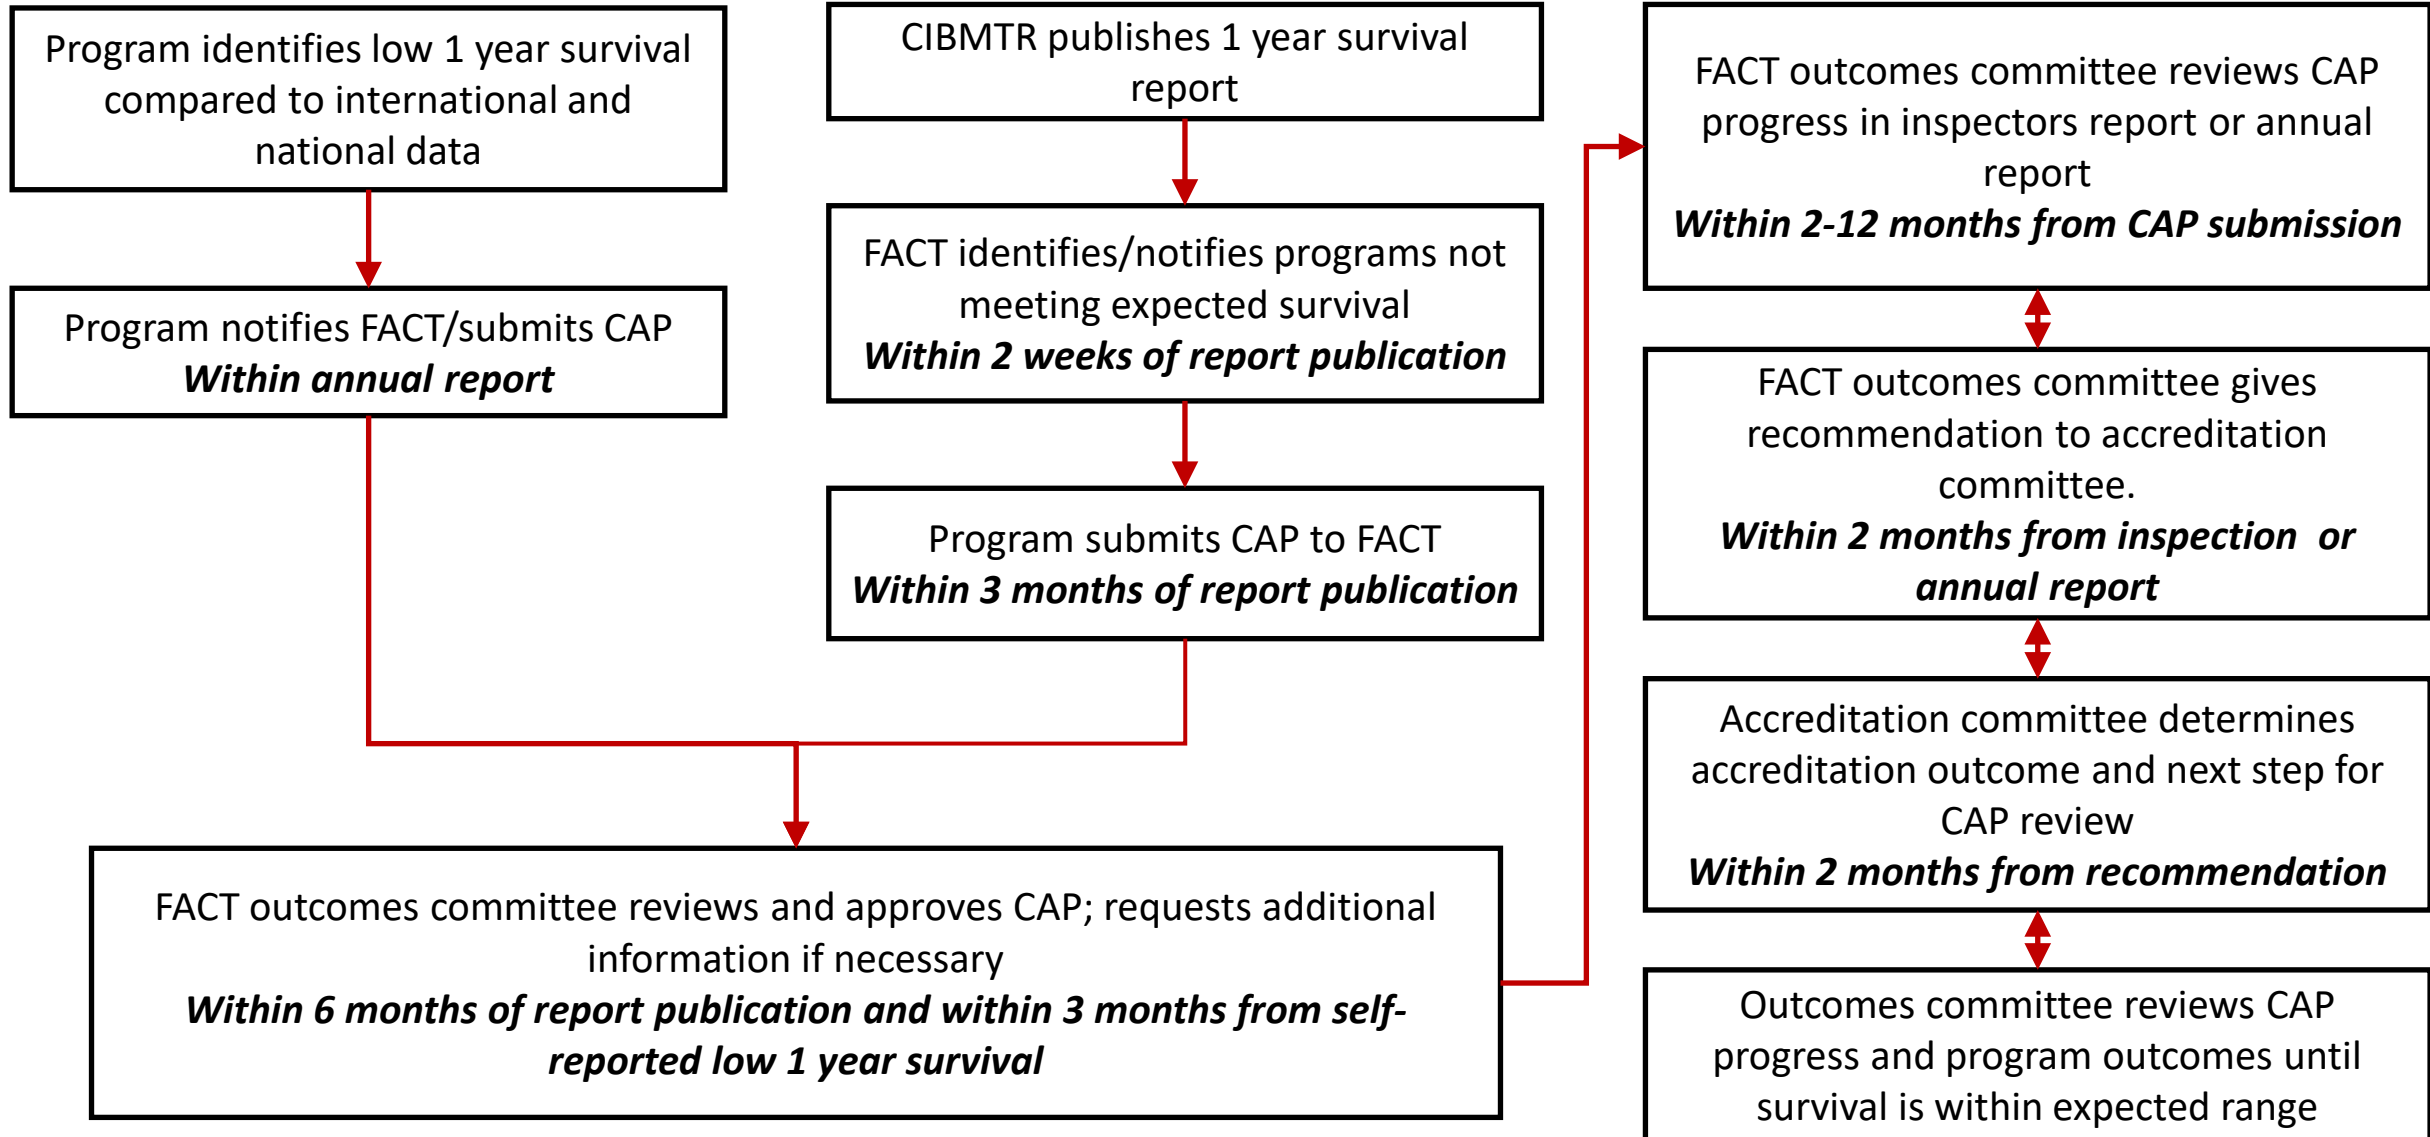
Program identifies low 1 year survival compared to international and national data

Program notifies FACT/submits CAP
*Within annual report*

CIBMTR publishes 1 year survival report

FACT identifies/notifies programs not meeting expected survival
*Within 2 weeks of report publication*

Program submits CAP to FACT
*Within 3 months of report publication*

FACT outcomes committee reviews and approves CAP; requests additional information if necessary
*Within 6 months of report publication and within 3 months from self-reported low 1 year survival*

FACT outcomes committee reviews CAP progress in inspectors report or annual report
*Within 2-12 months from CAP submission*

FACT outcomes committee gives recommendation to accreditation committee.
*Within 2 months from inspection or annual report*

Accreditation committee determines accreditation outcome and next step for CAP review
*Within 2 months from recommendation*

Outcomes committee reviews CAP progress and program outcomes until survival is within expected range